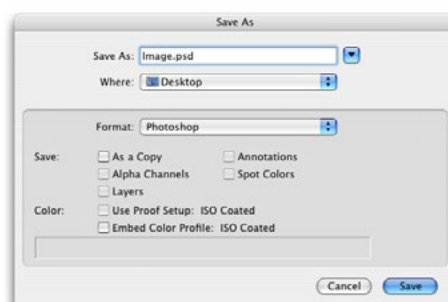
Save As

Save As: Image.psd

Where: Desktop

Format: Photoshop

Save: As a Copy
Alpha Channels
Layers
Annotations
Spot Colors

Color: Use Proof Setup: ISO Coated
Embed Color Profile: ISO Coated

Cancel
Save